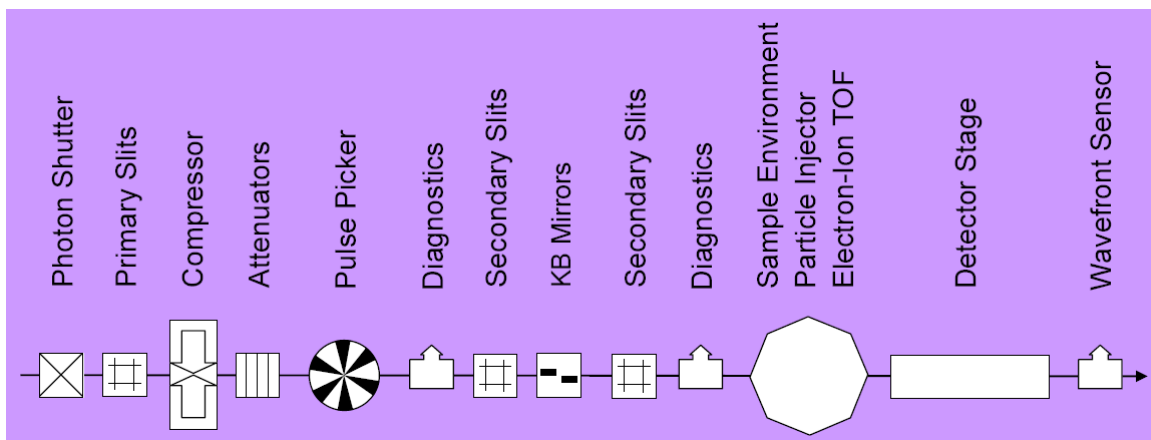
Photon Shutter
Primary Slits
Compressor
Attenuators
Pulse Picker
Diagnostics
Secondary Slits
KB Mirrors
Secondary Slits
Diagnostics
Sample Environment
Particle Injector
Electron-Ion TOF
Detector Stage
Wavefront Sensor